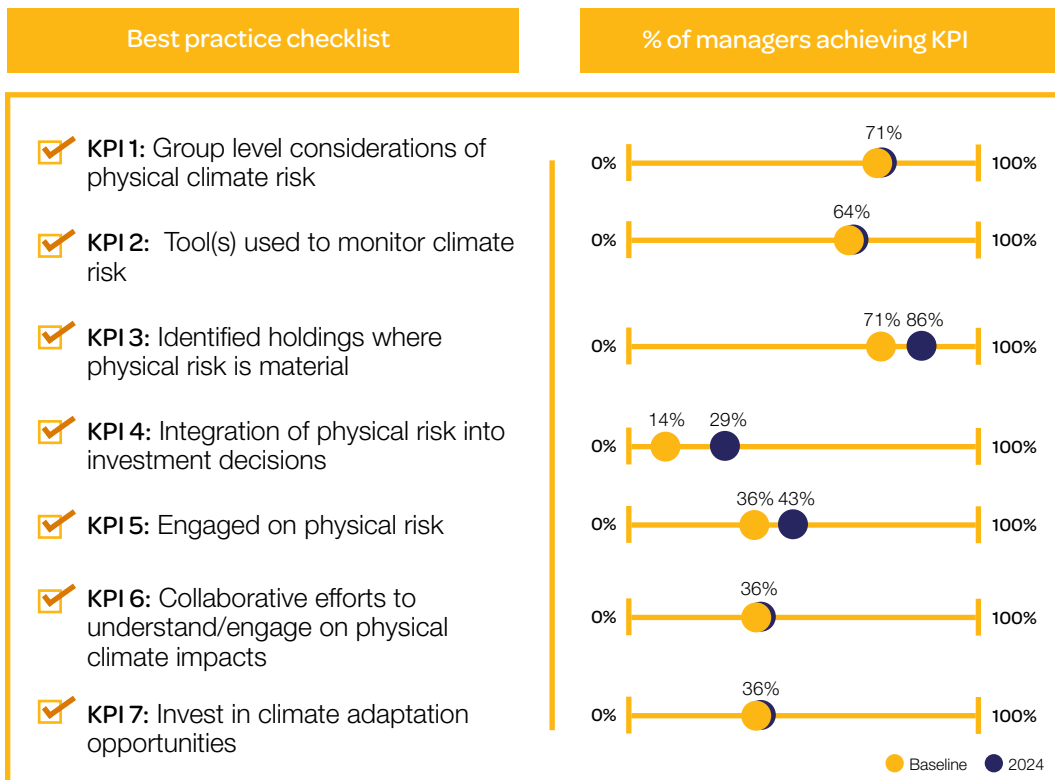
Best practice checklist

% of managers achieving KPI

KPI 1: Group level considerations of physical climate risk

0% 71% 100%

KPI 2: Tool(s) used to monitor climate risk

0% 64% 100%

KPI 3: Identified holdings where physical risk is material

0% 71% 86% 100%

KPI 4: Integration of physical risk into investment decisions

0% 14% 29% 100%

KPI 5: Engaged on physical risk

0% 36% 43% 100%

KPI 6: Collaborative efforts to understand/engage on physical climate impacts

0% 36% 100%

KPI 7: Invest in climate adaptation opportunities

0% 36% 100%

Baseline 2024